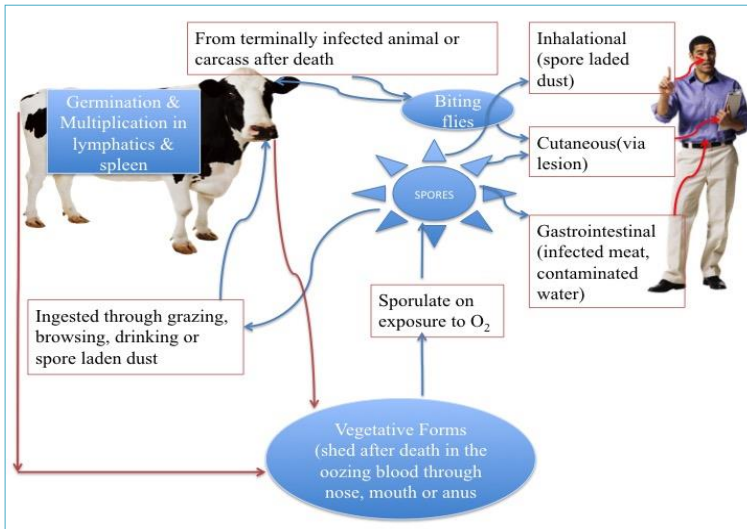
From terminally infected animal or carcass after death

Inhalational (spore laded dust)

Germination & Multiplication in lymphatics & spleen

Biting flies

Cutaneous(via lesion)

SPORES

Gastrointestinal (infected meat, contaminated water)

Sporulate on exposure to $O_2$

Ingested through grazing, browsing, drinking or spore laden dust

Vegetative Forms (shed after death in the oozing blood through nose, mouth or anus